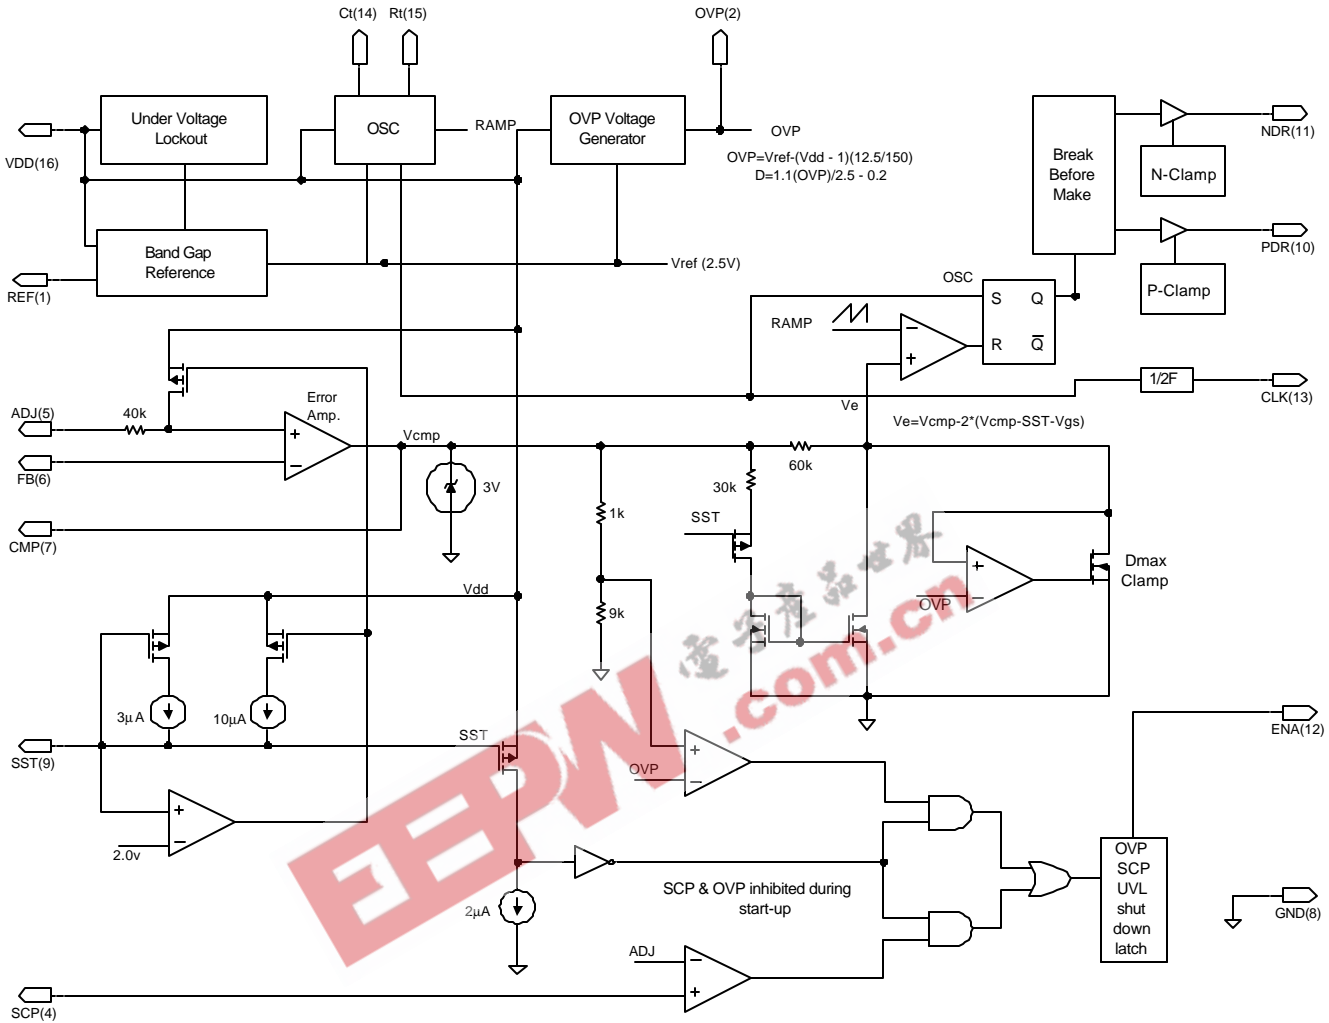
Ct(14) Rt(15) OVP(2)

Under Voltage Lockout

OSC

RAMP

OVP Voltage Generator

OVP

OVP=Vref-(Vdd - 1)(12.5/150)
D=1.1(OVP)/2.5 - 0.2

VDD(16)

Band Gap Reference

Vref (2.5V)

REF(1)

Break Before Make

NDR(11)

N-Clamp

PDR(10)

P-Clamp

OSC

RAMP

S Q

R $\overline{Q}$

1/2F

CLK(13)

Ve

Ve=Vcmp-2*(Vcmp-SST-Vgs)

ADJ(5)

40k

Error Amp.

Vcmp

60k

FB(6)

3V

30k

SST

1k

Dmax Clamp

CMP(7)

OVP

Vdd

9k

3µA

10µA

SST(9)

SST

OVP

ENA(12)

2.0v

SCP & OVP inhibited during start-up

OVP
SCP
UVL
shut
down
latch

2µA

GND(8)

ADJ

SCP(4)

EEPW

电子产品世界

.com.cn